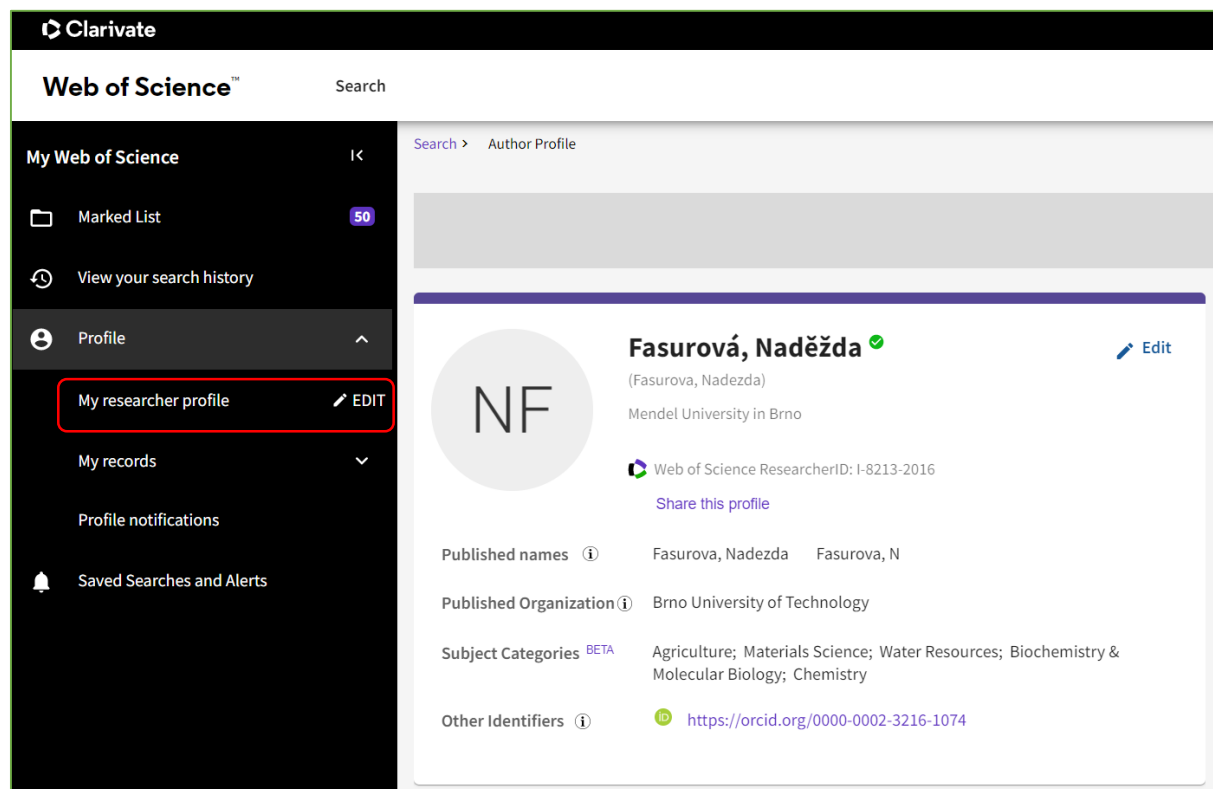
Clarivate

Web of Science™

Search

My Web of Science

Marked List 50

View your search history

Profile

My researcher profile

EDIT

My records

Profile notifications

Saved Searches and Alerts

Search > Author Profile

NF

Fasurová, Naděžda

(Fasurova, Nadezda)

Mendel University in Brno

Edit

Web of Science ResearcherID: I-8213-2016

Share this profile

Published names Fasurova, Nadezda Fasurova, N

Published Organization Brno University of Technology

Subject Categories BETA Agriculture; Materials Science; Water Resources; Biochemistry & Molecular Biology; Chemistry

Other Identifiers https://orcid.org/0000-0002-3216-1074